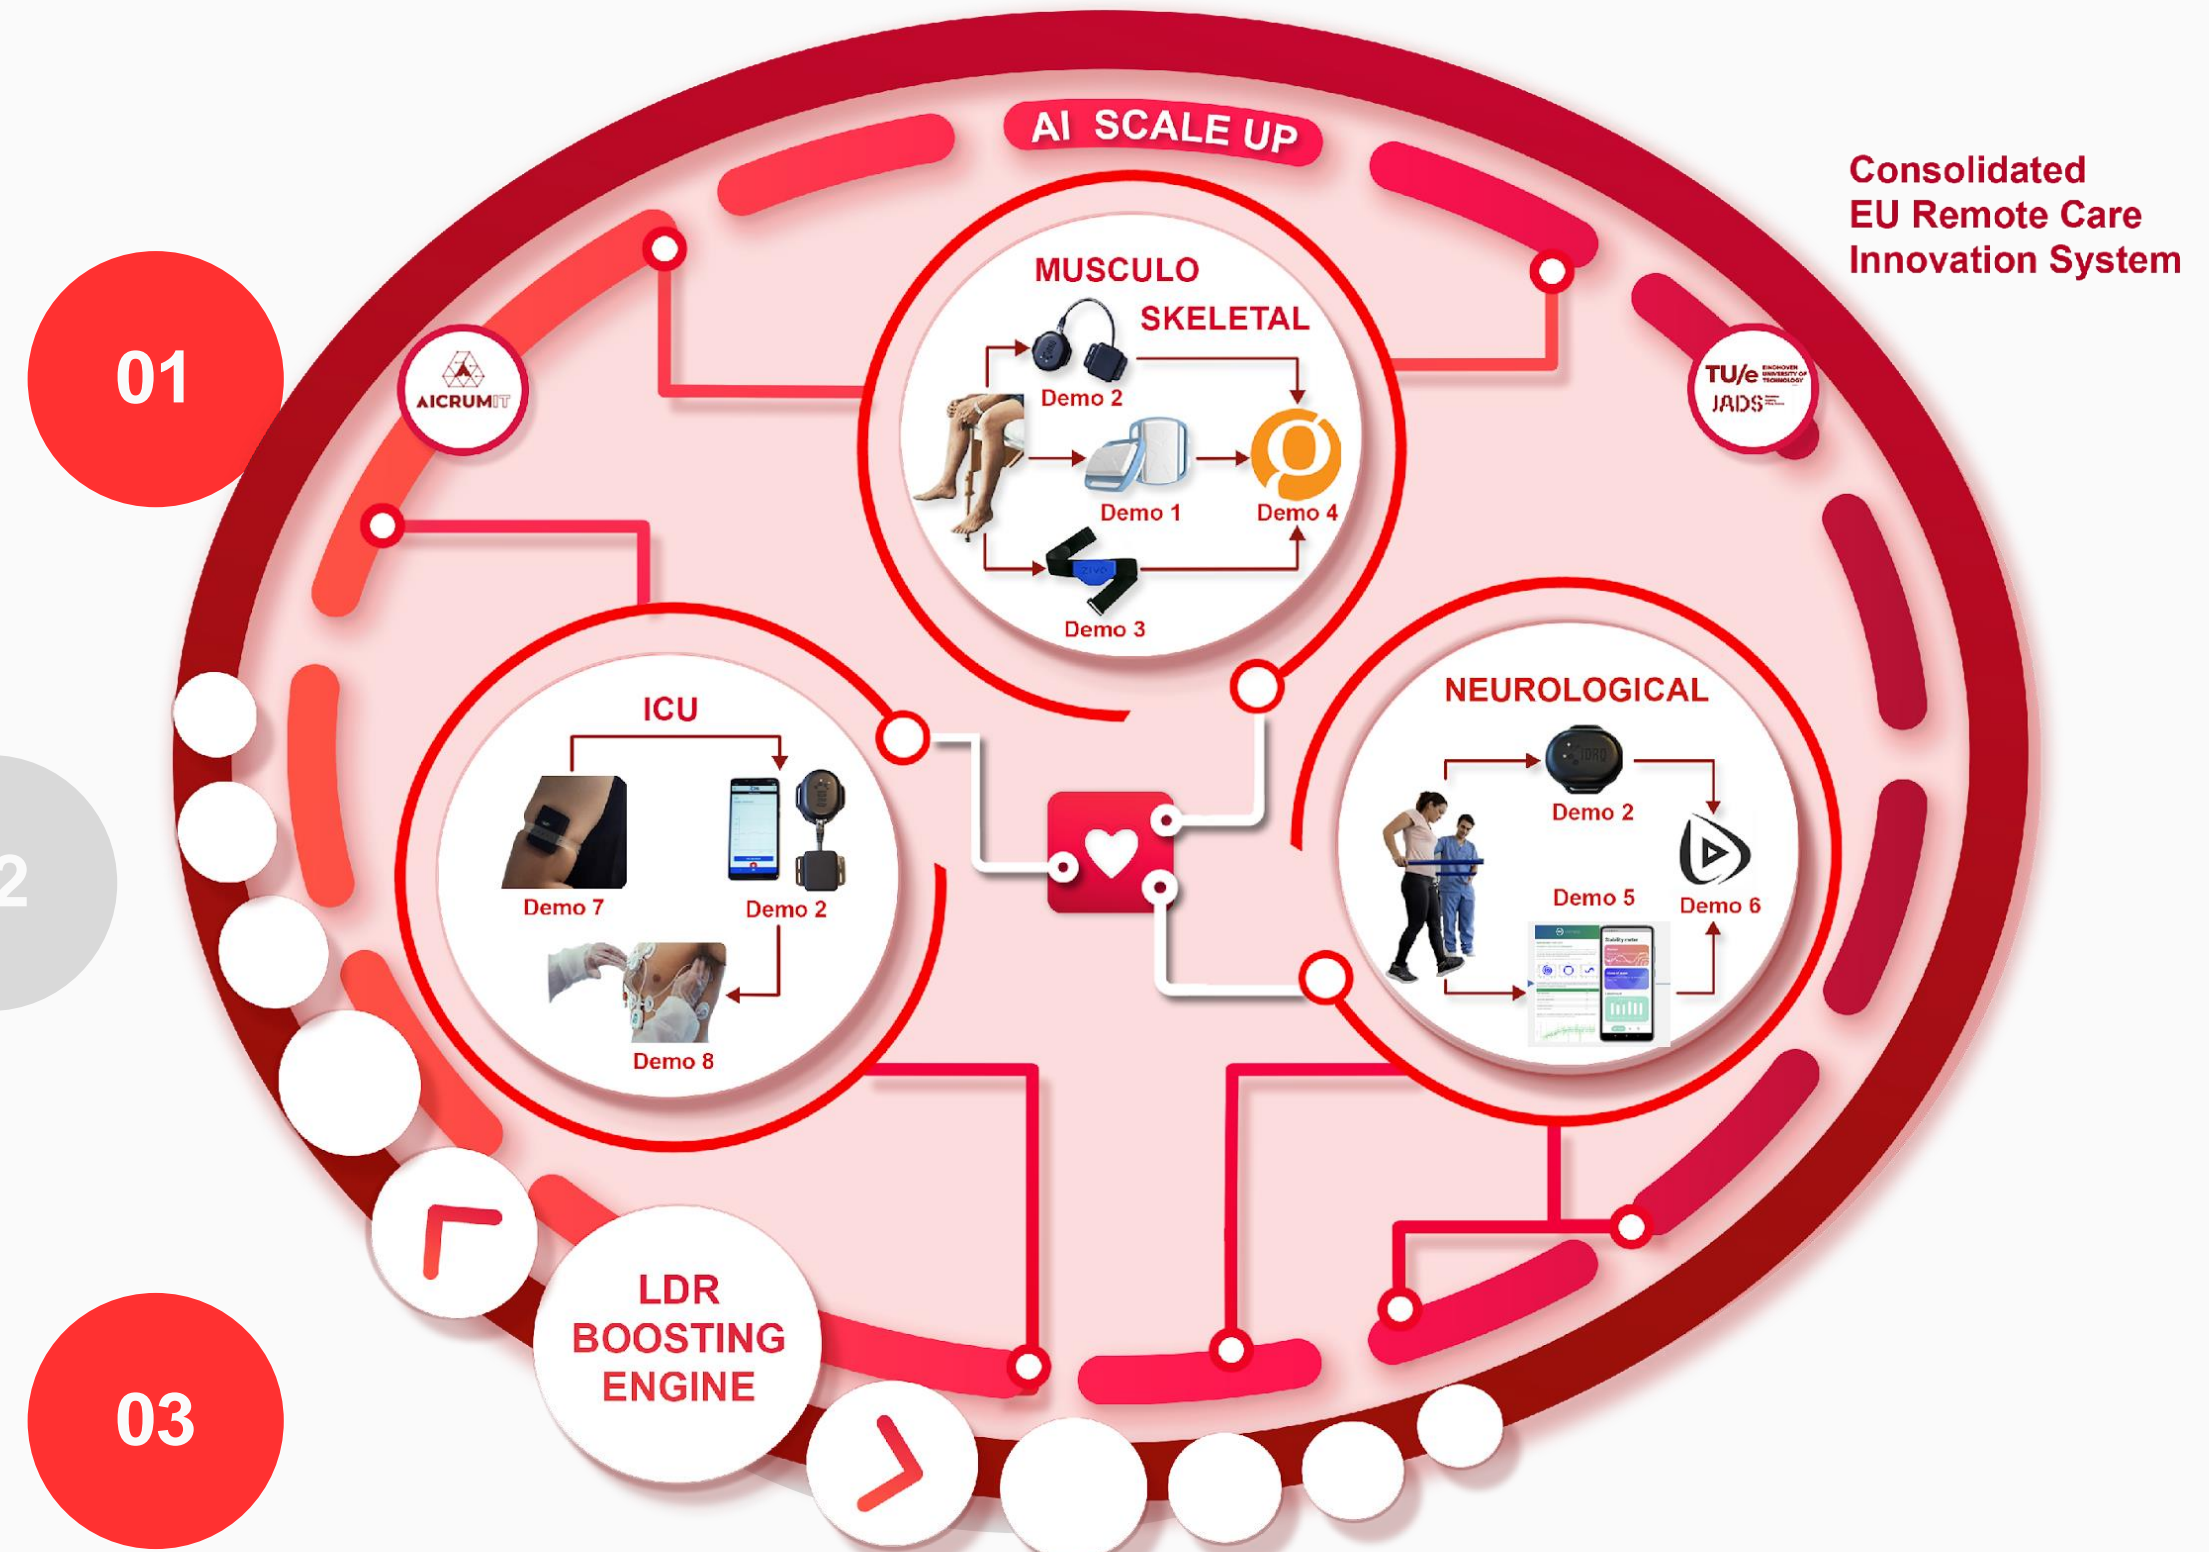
AI SCALE UP

Consolidated
EU Remote Care
Innovation System

01

2

03

AICRUMIT

TU/e EINDHOVEN UNIVERSITY OF TECHNOLOGY
JADS

MUSCULO SKELETAL

Demo 2

Demo 1

Demo 4

Demo 3

ICU

Demo 7

Demo 2

Demo 8

NEUROLOGICAL

Demo 2

Demo 5

Demo 6

LDR BOOSTING ENGINE